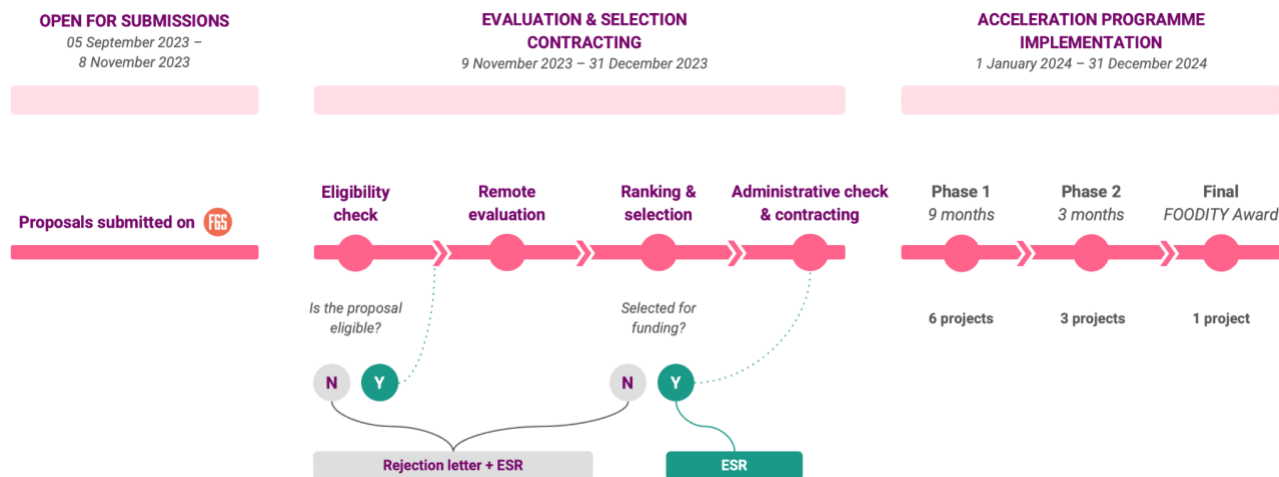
OPEN FOR SUBMISSIONS
05 September 2023 – 8 November 2023

EVALUATION & SELECTION CONTRACTING
9 November 2023 – 31 December 2023

ACCELERATION PROGRAMME IMPLEMENTATION
1 January 2024 – 31 December 2024

Proposals submitted on F6S

Eligibility check

Remote evaluation

Ranking & selection

Administrative check & contracting

Phase 1
9 months

Phase 2
3 months

Final
FOODITY Award

Is the proposal eligible?

Selected for funding?

6 projects

3 projects

1 project

N Y

N Y

Rejection letter + ESR

ESR